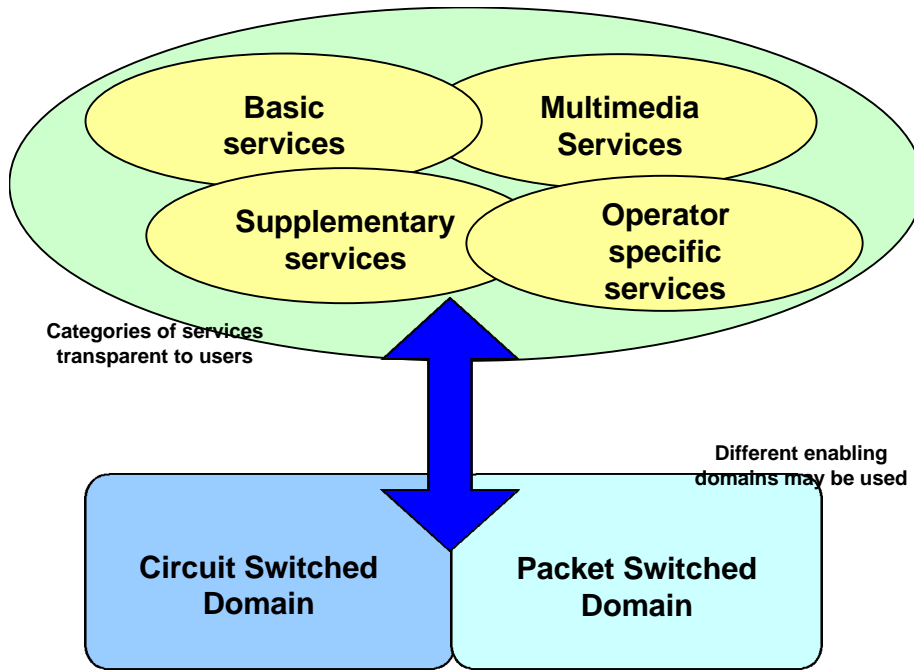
Basic services

Multimedia Services

Supplementary services

Operator specific services

Categories of services transparent to users

Different enabling domains may be used

Circuit Switched Domain

Packet Switched Domain